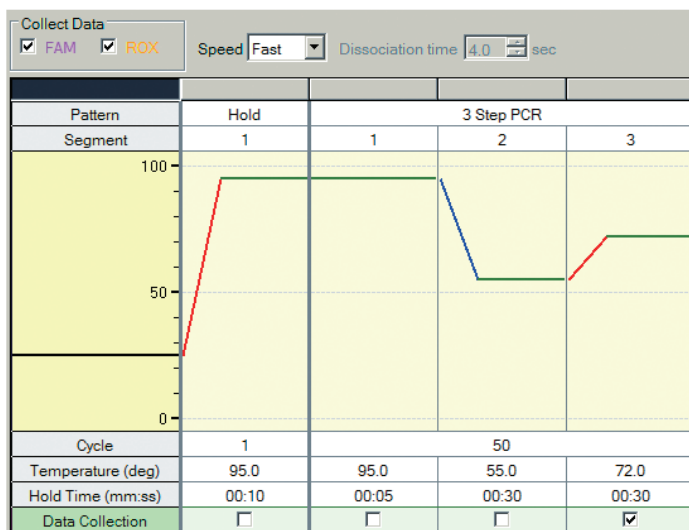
Collect Data
☑ FAM ☑ ROX

Speed Fast

Dissociation time 4.0 sec

| Pattern | Hold | 3 Step PCR | | |
|---|---|---|---|---|
| Segment | 1 | 1 | 2 | 3 |
| Cycle | 1 | 50 | | |
| Temperature (deg) | 95.0 | 95.0 | 55.0 | 72.0 |
| Hold Time (mm:ss) | 00:10 | 00:05 | 00:30 | 00:30 |
| Data Collection | ☐ | ☐ | ☐ | ☑ |

100
50
0